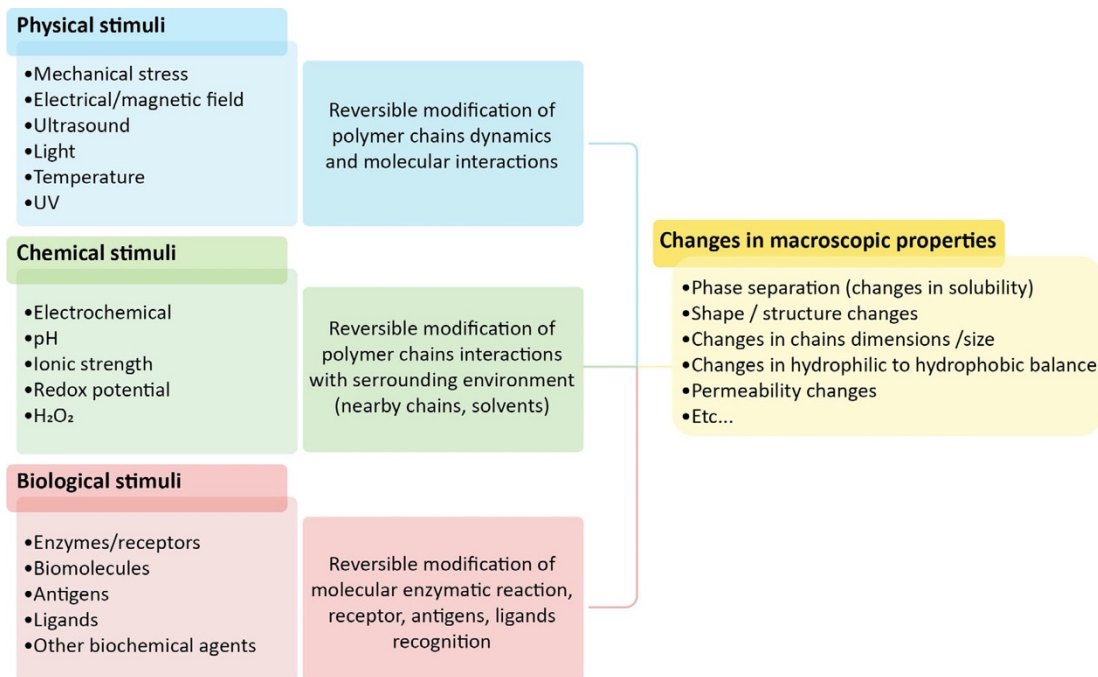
Physical stimuli

•Mechanical stress
•Electrical/magnetic field
•Ultrasound
•Light
•Temperature
•UV

Reversible modification of polymer chains dynamics and molecular interactions

Chemical stimuli

•Electrochemical
•pH
•Ionic strength
•Redox potential
•$H_2O_2$

Reversible modification of polymer chains interactions with serrounding environment (nearby chains, solvents)

Biological stimuli

•Enzymes/receptors
•Biomolecules
•Antigens
•Ligands
•Other biochemical agents

Reversible modification of molecular enzymatic reaction, receptor, antigens, ligands recognition

Changes in macroscopic properties

•Phase separation (changes in solubility)
•Shape / structure changes
•Changes in chains dimensions /size
•Changes in hydrophilic to hydrophobic balance
•Permeability changes
•Etc...